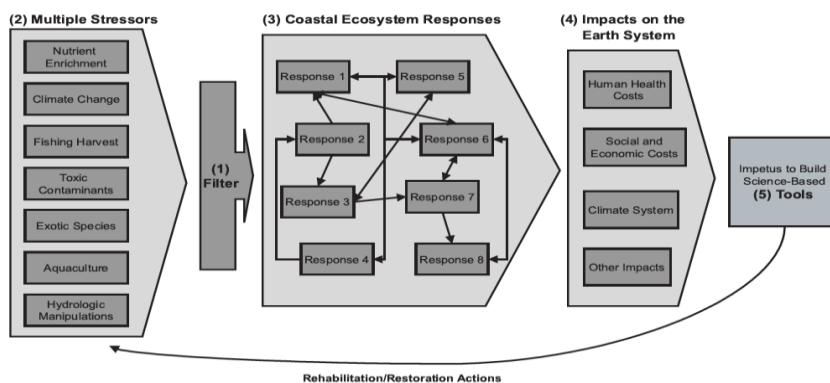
(2) Multiple Stressors

Nutrient Enrichment

Climate Change

Fishing Harvest

Toxic Contaminants

Exotic Species

Aquaculture

Hydrologic Manipulations

(1) Filter

(3) Coastal Ecosystem Responses

Response 1

Response 5

Response 2

Response 6

Response 3

Response 7

Response 4

Response 8

(4) Impacts on the Earth System

Human Health Costs

Social and Economic Costs

Climate System

Other Impacts

Impetus to Build Science-Based (5) Tools

Rehabilitation/Restoration Actions